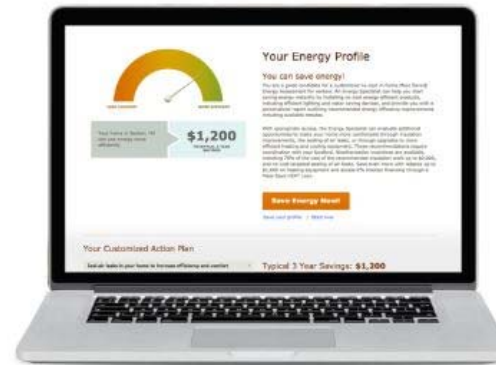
Your Energy Profile

You can save energy!

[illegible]

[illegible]

Your home in Boston, MA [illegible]

$1,200

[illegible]

Save Energy Now!

Save your profile | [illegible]

Your Customized Action Plan

Seal air leaks in your home to increase efficiency and comfort

Typical 3 Year Savings: $1,300